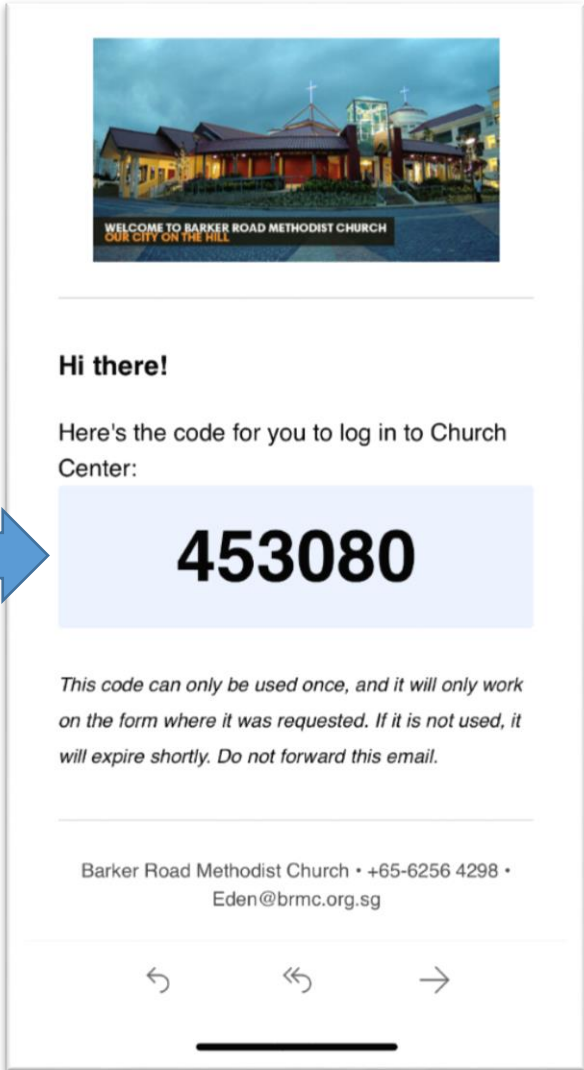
WELCOME TO BARKER ROAD METHODIST CHURCH
OUR CITY ON THE HILL

**Hi there!**

Here's the code for you to log in to Church Center:

**453080**

*This code can only be used once, and it will only work on the form where it was requested. If it is not used, it will expire shortly. Do not forward this email.*

Barker Road Methodist Church • +65-6256 4298 • Eden@brmc.org.sg